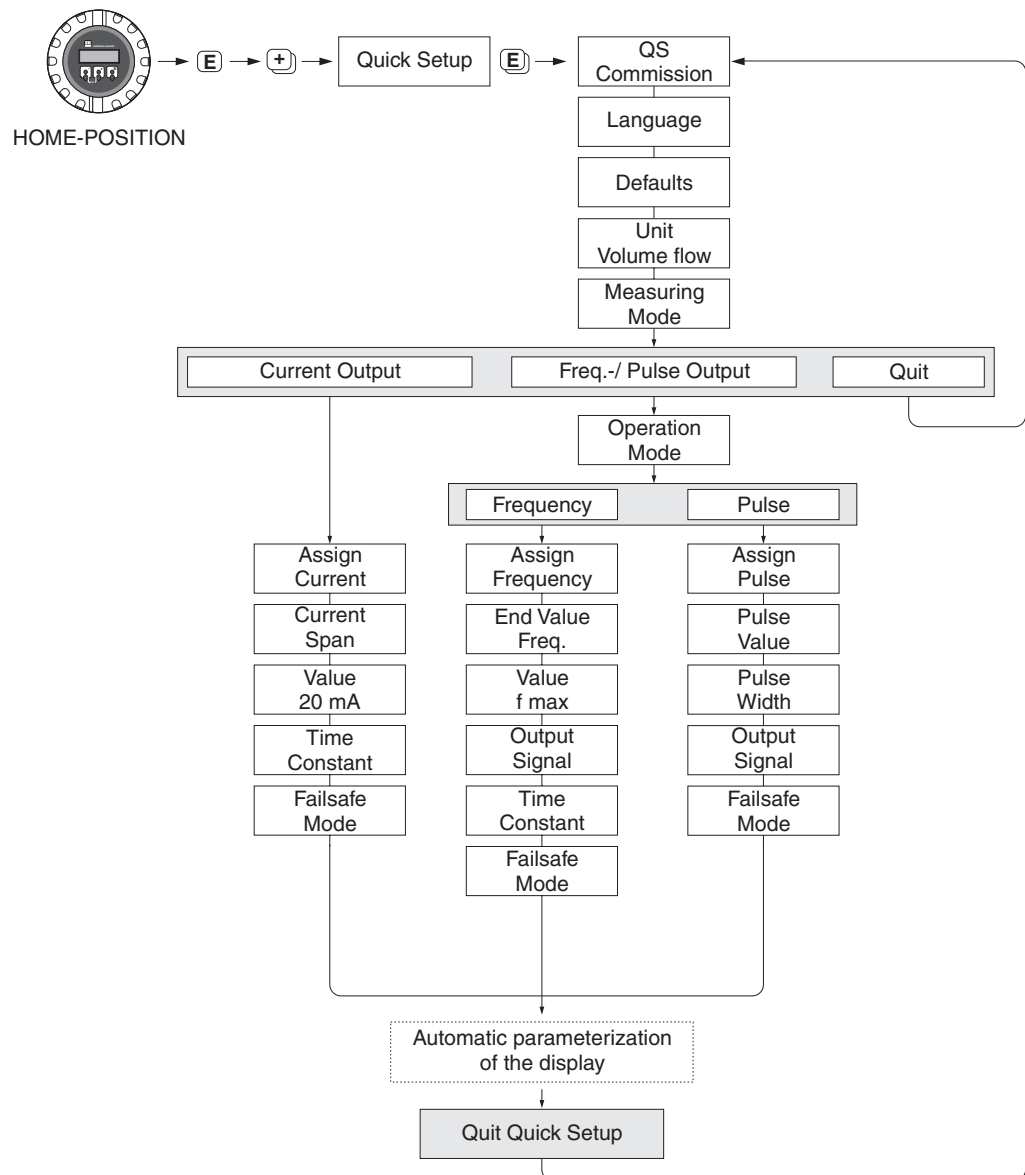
E
+
Quick Setup
E
QS Commission
HOME-POSITION
Language
Defaults
Unit Volume flow
Measuring Mode
Current Output
Freq.-/ Pulse Output
Quit
Operation Mode
Frequency
Pulse
Assign Current
Current Span
Value 20 mA
Time Constant
Failsafe Mode
Assign Frequency
End Value Freq.
Value f max
Output Signal
Time Constant
Failsafe Mode
Assign Pulse
Pulse Value
Pulse Width
Output Signal
Failsafe Mode
Automatic parameterization of the display
Quit Quick Setup